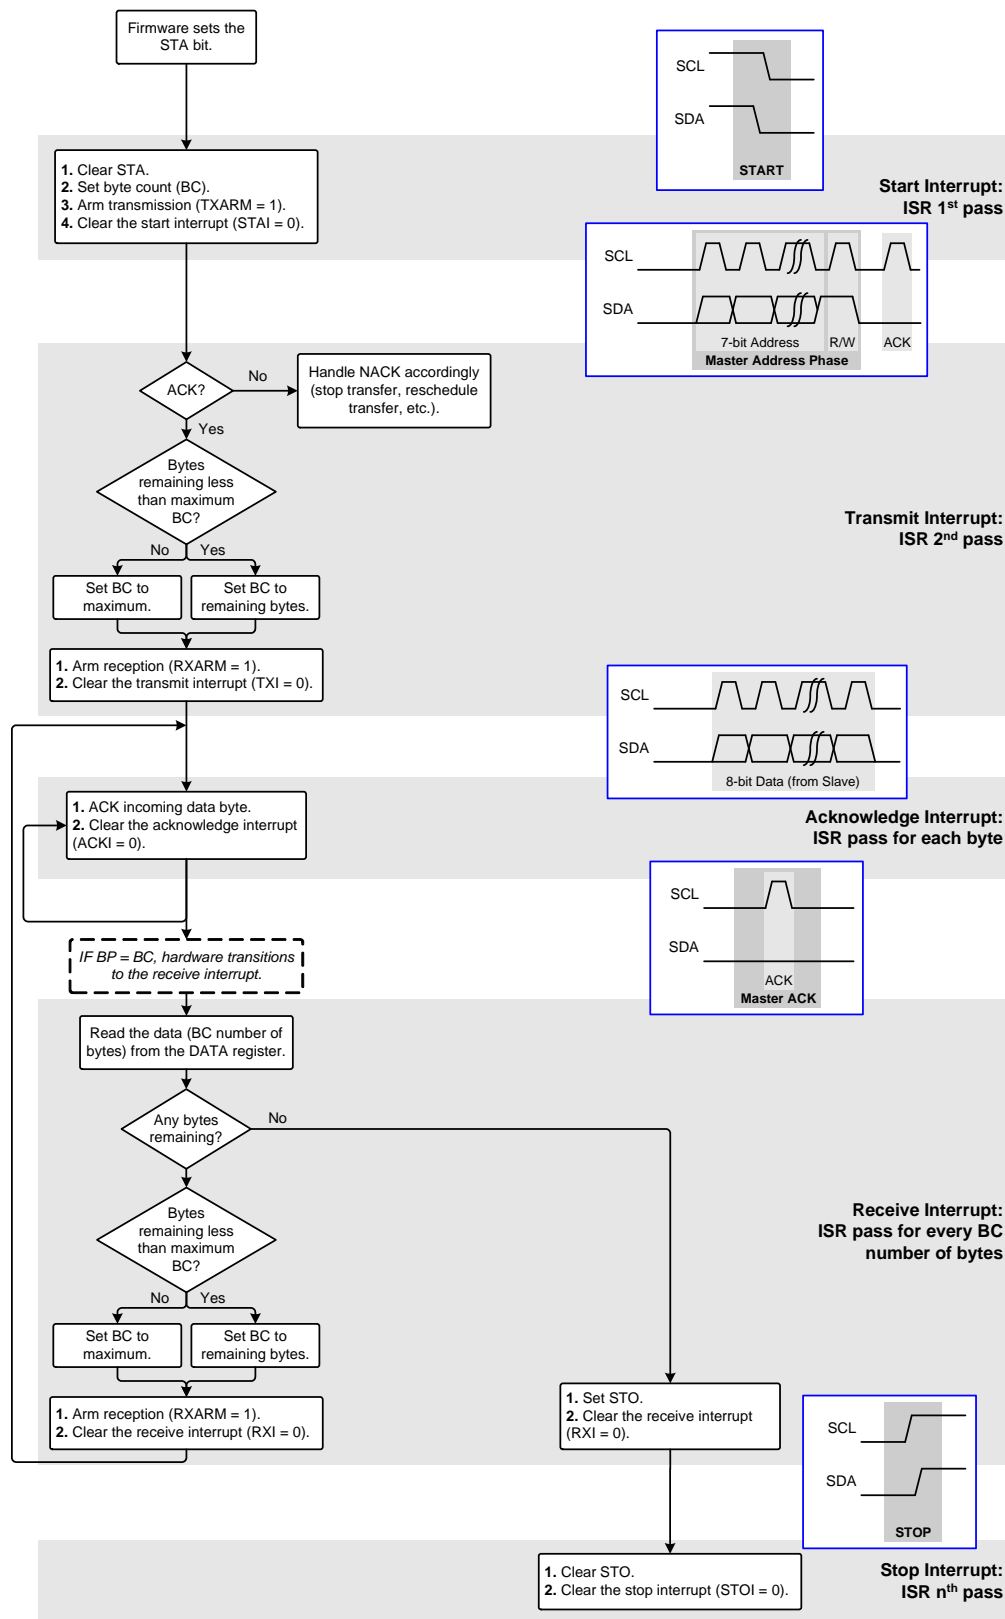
Firmware sets the STA bit.

SCL
SDA
START

**1.** Clear STA.
**2.** Set byte count (BC).
**3.** Arm transmission (TXARM = 1).
**4.** Clear the start interrupt (STAI = 0).

**Start Interrupt: ISR 1$^{st}$ pass**

SCL
SDA
7-bit Address
R/W
ACK
**Master Address Phase**

ACK?
No
Handle NACK accordingly (stop transfer, reschedule transfer, etc.).
Yes

Bytes remaining less than maximum BC?

**Transmit Interrupt: ISR 2$^{nd}$ pass**

No
Yes
Set BC to maximum.
Set BC to remaining bytes.

**1.** Arm reception (RXARM = 1).
**2.** Clear the transmit interrupt (TXI = 0).

SCL
SDA
8-bit Data (from Slave)

**1.** ACK incoming data byte.
**2.** Clear the acknowledge interrupt (ACKI = 0).

**Acknowledge Interrupt: ISR pass for each byte**

SCL
SDA
ACK
**Master ACK**

*IF BP = BC, hardware transitions to the receive interrupt.*

Read the data (BC number of bytes) from the DATA register.

Any bytes remaining?
No

Bytes remaining less than maximum BC?

**Receive Interrupt: ISR pass for every BC number of bytes**

No
Yes
Set BC to maximum.
Set BC to remaining bytes.

**1.** Arm reception (RXARM = 1).
**2.** Clear the receive interrupt (RXI = 0).

**1.** Set STO.
**2.** Clear the receive interrupt (RXI = 0).

SCL
SDA
STOP

**1.** Clear STO.
**2.** Clear the stop interrupt (STOI = 0).

**Stop Interrupt: ISR n$^{th}$ pass**